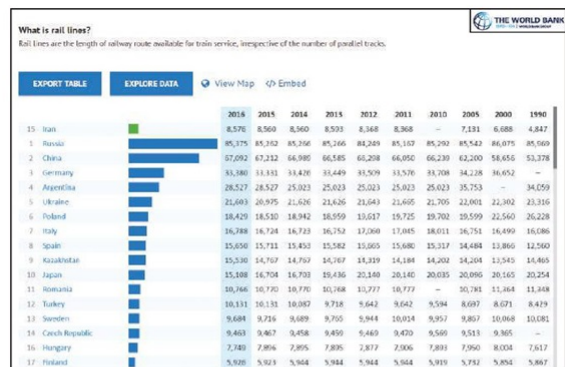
What is rail lines?

Rail lines are the length of railway route available for train service, irrespective of the number of parallel tracks.

THE WORLD BANK

EXPORT TABLE

EXPLORE DATA

View Map

</> Embed

| | | | 2016 | 2015 | 2014 | 2013 | 2012 | 2011 | 2010 | 2005 | 2000 | 1990 |
|---|---|---|---|---|---|---|---|---|---|---|---|---|
| 15 | Iran | | 8,576 | 8,560 | 8,560 | 8,503 | 8,368 | 8,368 | – | 7,131 | 6,688 | 4,847 |
| 1 | Russia | | 85,375 | 85,262 | 85,266 | 85,266 | 84,249 | 85,167 | 85,292 | 85,542 | 86,075 | 85,969 |
| 2 | China | | 67,092 | 67,212 | 66,989 | 66,585 | 66,208 | 66,050 | 66,239 | 62,200 | 58,656 | 53,378 |
| 3 | Germany | | 33,380 | 33,331 | 33,426 | 33,449 | 33,509 | 33,576 | 33,708 | 34,228 | 36,652 | – |
| 4 | Argentina | | 28,527 | 28,527 | 25,023 | 25,023 | 25,023 | 25,023 | 25,023 | 35,753 | – | 34,059 |
| 5 | Ukraine | | 21,603 | 20,975 | 21,626 | 21,626 | 21,643 | 21,665 | 21,705 | 22,001 | 22,302 | 23,316 |
| 6 | Poland | | 18,429 | 18,510 | 18,942 | 18,959 | 13,617 | 19,725 | 19,702 | 19,599 | 22,560 | 26,228 |
| 7 | Italy | | 16,788 | 16,724 | 16,723 | 16,752 | 17,060 | 17,045 | 18,011 | 16,751 | 16,499 | 16,086 |
| 8 | Spain | | 15,650 | 15,711 | 15,453 | 15,582 | 15,865 | 15,680 | 15,317 | 14,484 | 13,860 | 12,560 |
| 9 | Kazakhstan | | 15,530 | 14,767 | 14,767 | 14,767 | 14,319 | 14,184 | 14,202 | 14,204 | 13,545 | 14,465 |
| 10 | Japan | | 15,108 | 16,704 | 16,703 | 19,436 | 20,140 | 20,140 | 20,035 | 20,096 | 20,165 | 20,254 |
| 11 | Romania | | 10,766 | 10,770 | 10,770 | 10,768 | 10,777 | 10,777 | – | 10,781 | 11,364 | 11,348 |
| 12 | Turkey | | 10,131 | 10,131 | 10,087 | 9,718 | 9,642 | 9,642 | 9,594 | 8,697 | 8,671 | 8,429 |
| 13 | Sweden | | 9,684 | 9,716 | 9,689 | 9,755 | 9,944 | 10,014 | 9,957 | 9,867 | 10,068 | 10,081 |
| 14 | Czech Republic | | 9,463 | 9,467 | 9,458 | 9,459 | 9,469 | 9,470 | 9,568 | 9,513 | 9,365 | – |
| 16 | Hungary | | 7,749 | 7,896 | 7,895 | 7,895 | 7,877 | 7,906 | 7,893 | 7,950 | 8,004 | 7,617 |
| 17 | Finland | | 5,926 | 5,923 | 5,944 | 5,944 | 5,944 | 5,944 | 5,919 | 5,732 | 5,854 | 5,867 |